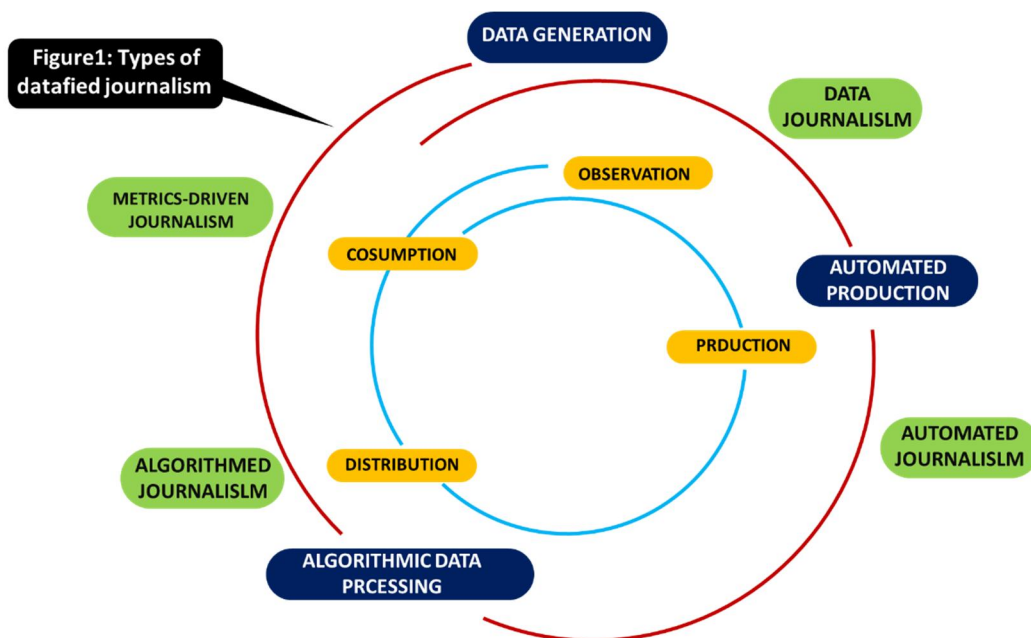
Figure1: Types of datafied journalism

DATA GENERATION

DATA JOURNALISLM

METRICS-DRIVEN JOURNALISM

OBSERVATION

COSUMPTION

AUTOMATED PRODUCTION

PRDUCTION

AUTOMATED JOURNALISLM

ALGORITHMED JOURNALISLM

DISTRIBUTION

ALGORITHMIC DATA PRCESSING